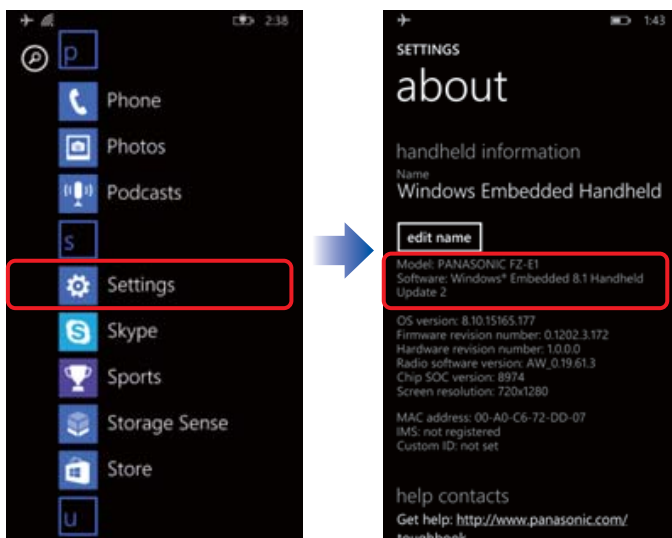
2:38

p

Phone

Photos

Podcasts

s

Settings

Skype

Sports

Storage Sense

Store

u

1:43

SETTINGS

about

handheld information

Name

Windows Embedded Handheld

edit name

Model: PANASONIC FZ-E1
Software: Windows® Embedded 8.1 Handheld Update 2

OS version: 8.10.15165.177
Firmware revision number: 0.1202.3.172
Hardware revision number: 1.0.0.0
Radio software version: AW_0.19.61.3
Chip SOC version: 8974
Screen resolution: 720x1280

MAC address: 00-A0-C6-72-DD-07
IMS: not registered
Custom ID: not set

help contacts

Get help: http://www.panasonic.com/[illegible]